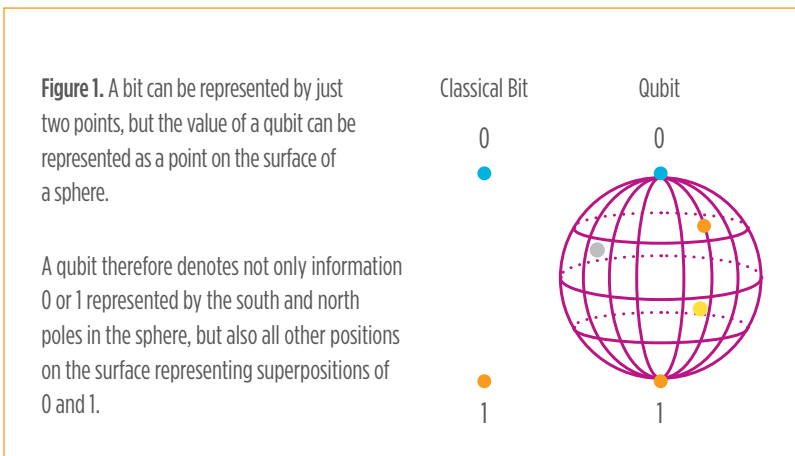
**Figure 1.** A bit can be represented by just two points, but the value of a qubit can be represented as a point on the surface of a sphere.

A qubit therefore denotes not only information 0 or 1 represented by the south and north poles in the sphere, but also all other positions on the surface representing superpositions of 0 and 1.

Classical Bit

0

1

Qubit

0

1